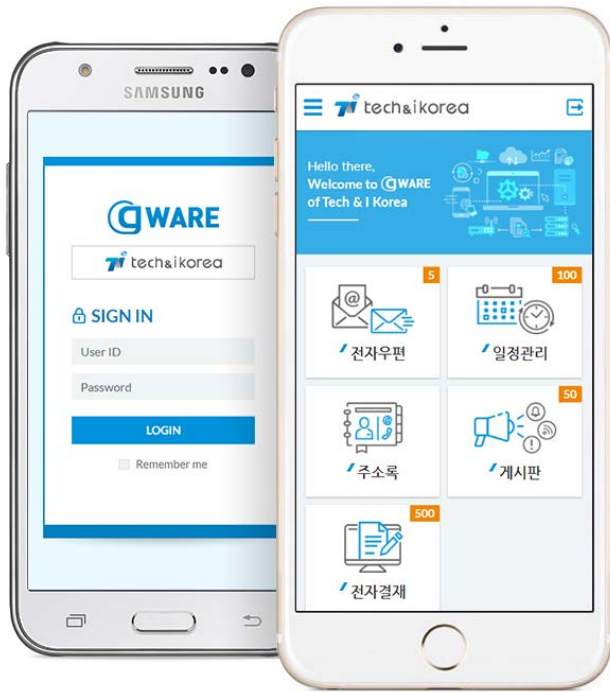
SAMSUNG

GWARE

Ti tech&ikorea

SIGN IN

User ID

Password

LOGIN

Remember me

Ti tech&ikorea

Hello there,
Welcome to GWARE
of Tech & I Korea

5
전자우편

100
일정관리

주소록

50
게시판

500
전자결재